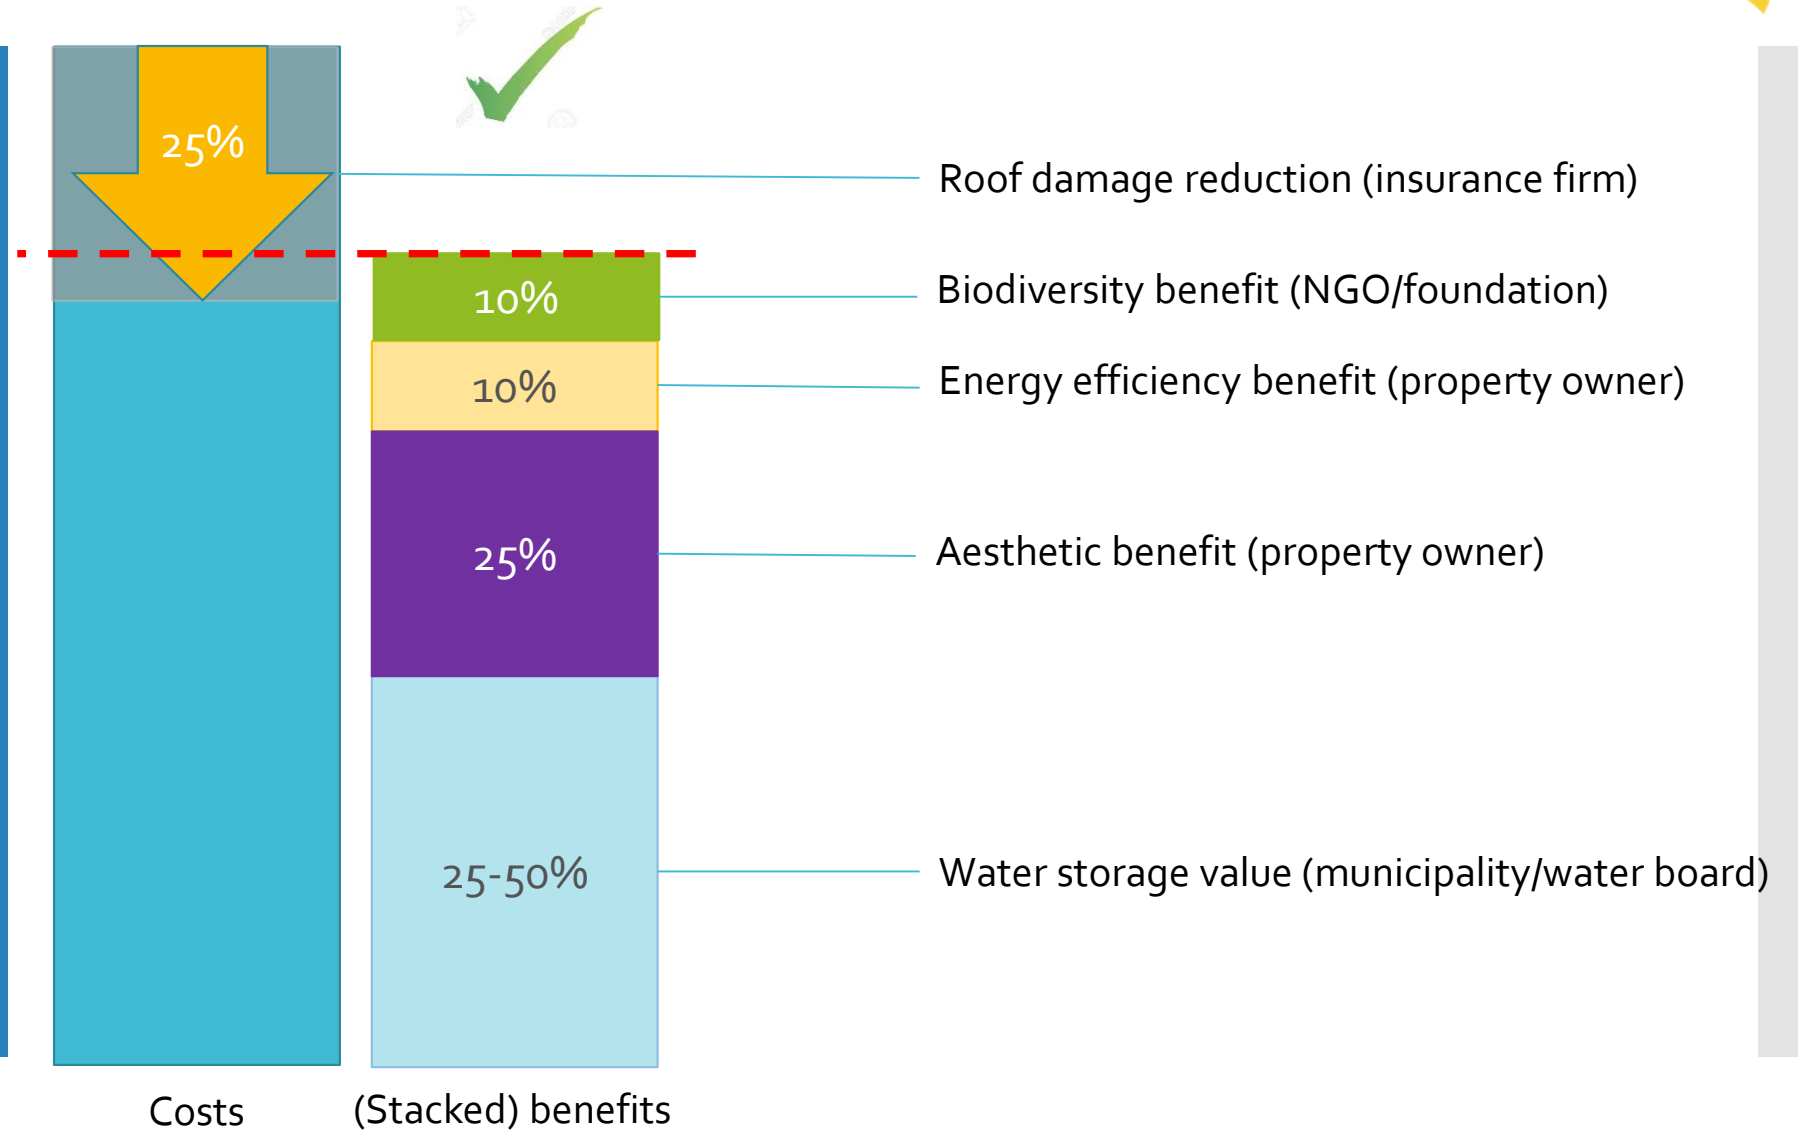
25%

Roof damage reduction (insurance firm)

10%

Biodiversity benefit (NGO/foundation)

10%

Energy efficiency benefit (property owner)

25%

Aesthetic benefit (property owner)

25-50%

Water storage value (municipality/water board)

Costs

(Stacked) benefits